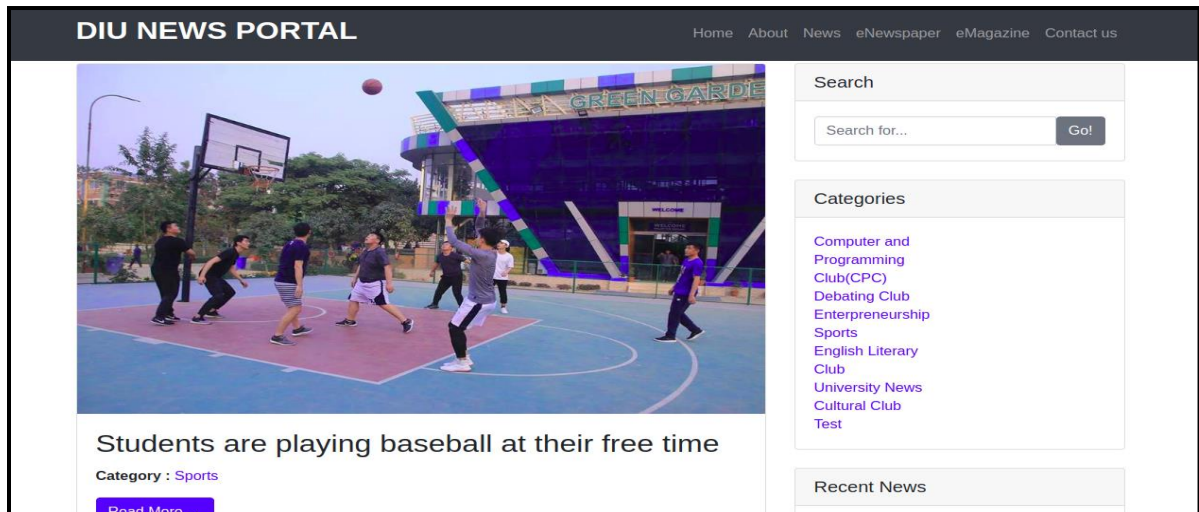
DIU NEWS PORTAL

Home About News eNewspaper eMagazine Contact us

GREEN GARDE

WELCOME

Students are playing baseball at their free time

Category : Sports

Read More

Search

Search for...

Go!

Categories

Computer and Programming Club(CPC)
Debating Club
Enterpreneurship
Sports
English Literary Club
University News
Cultural Club
Test

Recent News